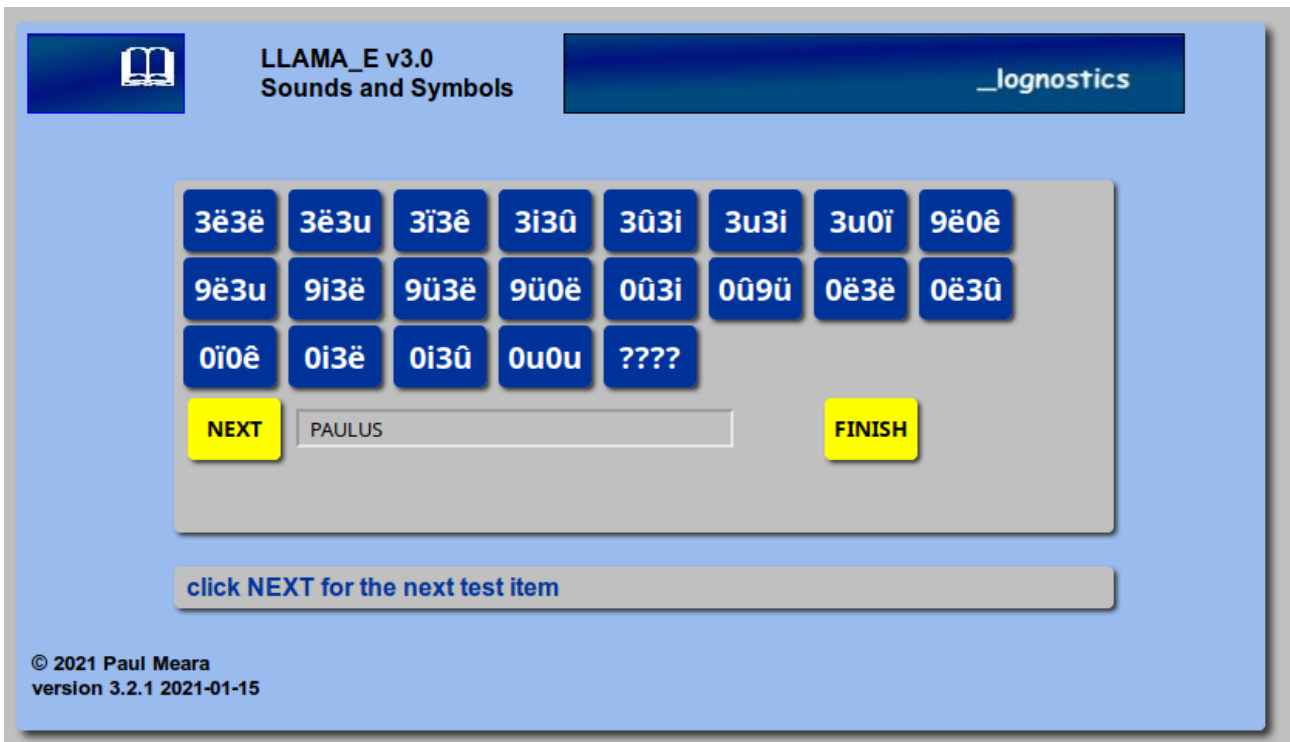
LLAMA_E v3.0
Sounds and Symbols

_lognostics

3ë3ë 3ë3u 3ï3ê 3i3û 3û3i 3u3i 3u0ï 9ë0ê

9ë3u 9i3ë 9ü3ë 9ü0ë 0û3i 0û9ü 0ë3ë 0ë3û

0ï0ê 0i3ë 0i3û 0u0u ????

NEXT

PAULUS

FINISH

click NEXT for the next test item

© 2021 Paul Meara
version 3.2.1 2021-01-15